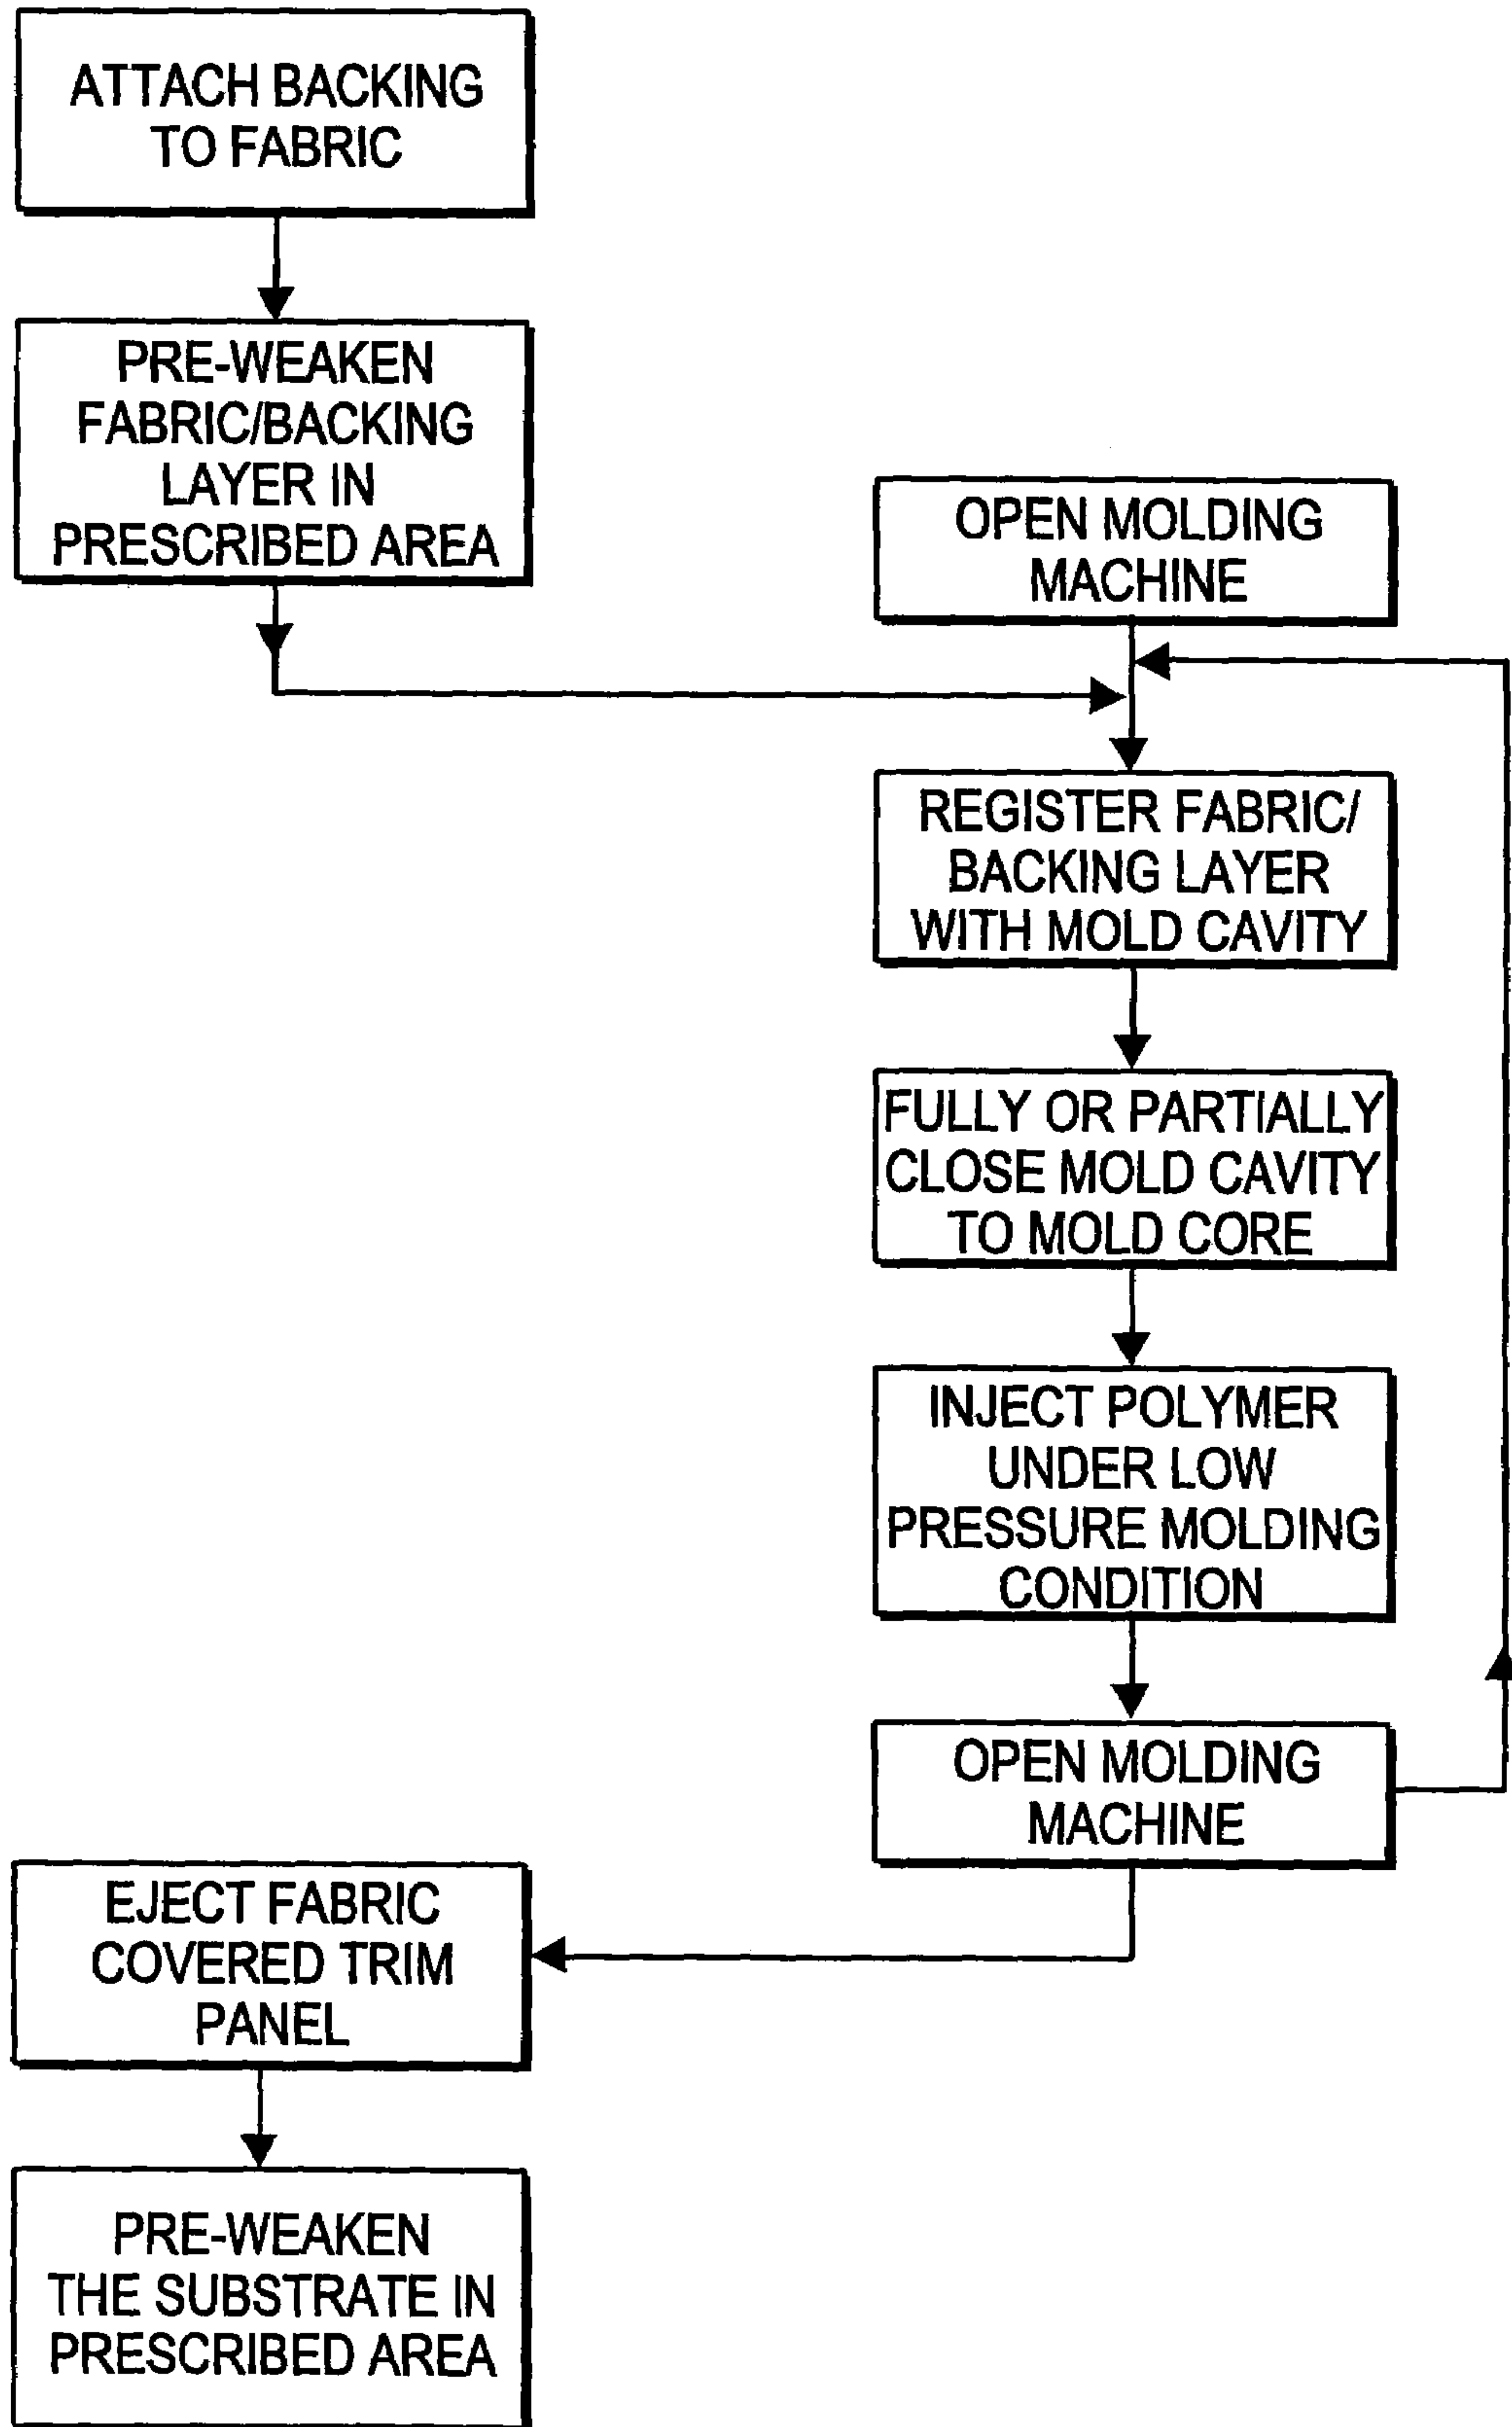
ATTACH BACKING TO FABRIC

PRE-WEAKEN FABRIC/BACKING LAYER IN PRESCRIBED AREA

OPEN MOLDING MACHINE

REGISTER FABRIC/ BACKING LAYER WITH MOLD CAVITY

FULLY OR PARTIALLY CLOSE MOLD CAVITY TO MOLD CORE

INJECT POLYMER UNDER LOW PRESSURE MOLDING CONDITION

OPEN MOLDING MACHINE

EJECT FABRIC COVERED TRIM PANEL

PRE-WEAKEN THE SUBSTRATE IN PRESCRIBED AREA